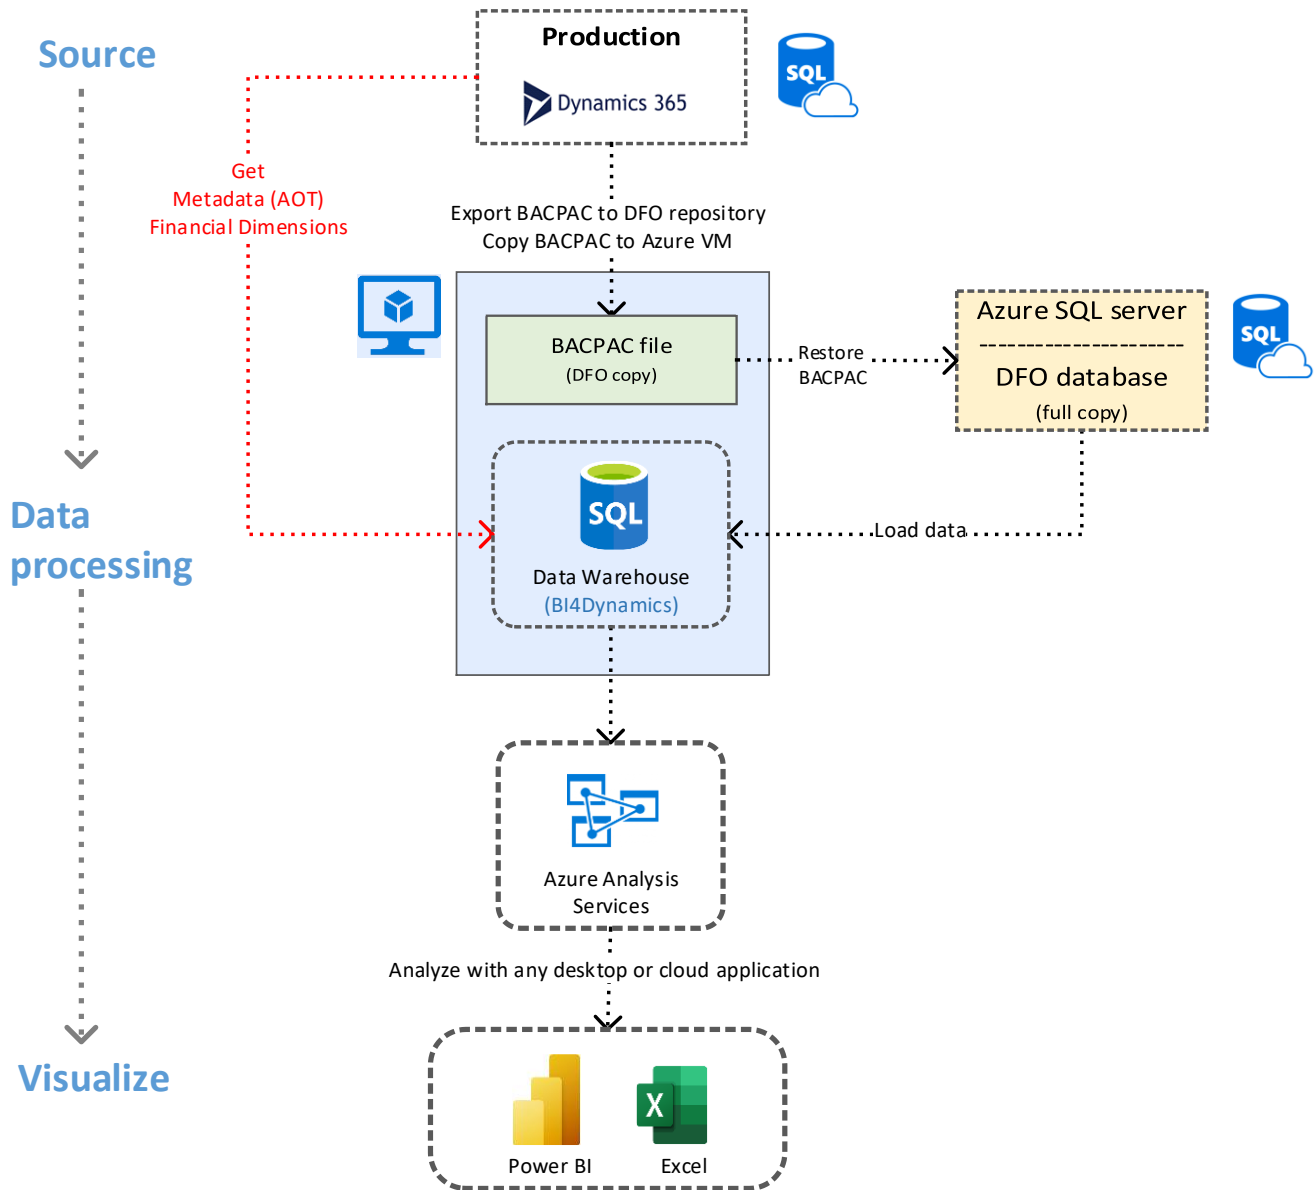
Source

Production

Dynamics 365

SQL

Get
Metadata (AOT)
Financial Dimensions

Export BACPAC to DFO repository
Copy BACPAC to Azure VM

BACPAC file
(DFO copy)

Restore
BACPAC

Azure SQL server
-----------------------
DFO database
(full copy)

SQL

Data processing

SQL

Data Warehouse
(BI4Dynamics)

Load data

Azure Analysis Services

Analyze with any desktop or cloud application

Visualize

Power BI

Excel